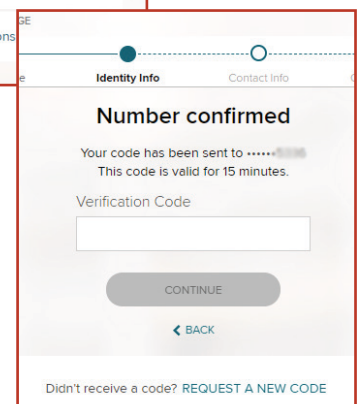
GE

ons

e

Identity Info

Contact Info

Number confirmed

Your code has been sent to ••••••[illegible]
This code is valid for 15 minutes.

Verification Code

CONTINUE

BACK

Didn't receive a code? REQUEST A NEW CODE